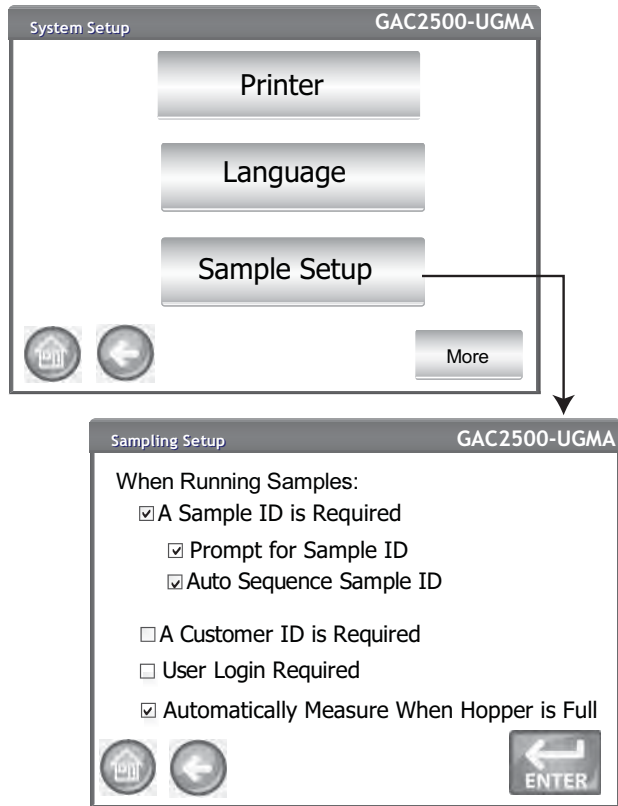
System Setup GAC2500-UGMA

Printer

Language

Sample Setup

More

Sampling Setup GAC2500-UGMA

When Running Samples:

☑A Sample ID is Required

☑ Prompt for Sample ID

☑Auto Sequence Sample ID

☐A Customer ID is Required

☐ User Login Required

☑ Automatically Measure When Hopper is Full

ENTER